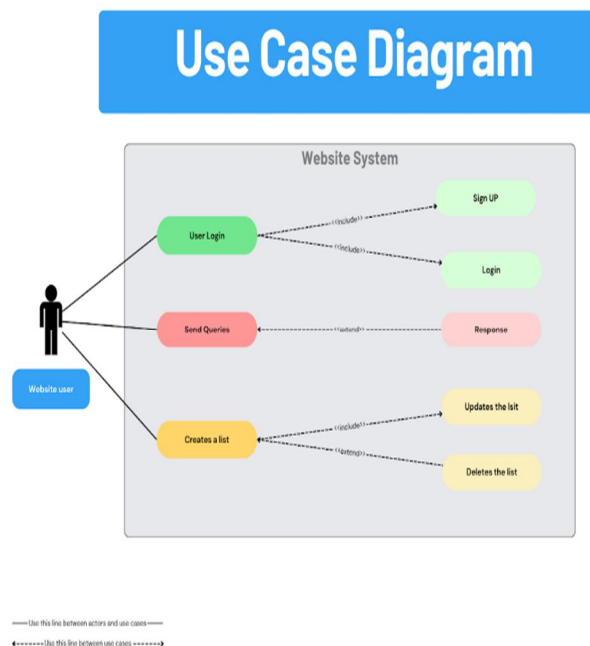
Use Case Diagram

Website System

Website user

User Login

Sign UP

<<include>>

<<include>>

Login

Send Queries

<<extend>>

Response

Creates a list

<<include>>

Updates the lsit

<<extend>>

Deletes the list

—— Use this line between actors and use cases ——

<------- Use this line between use cases ------->